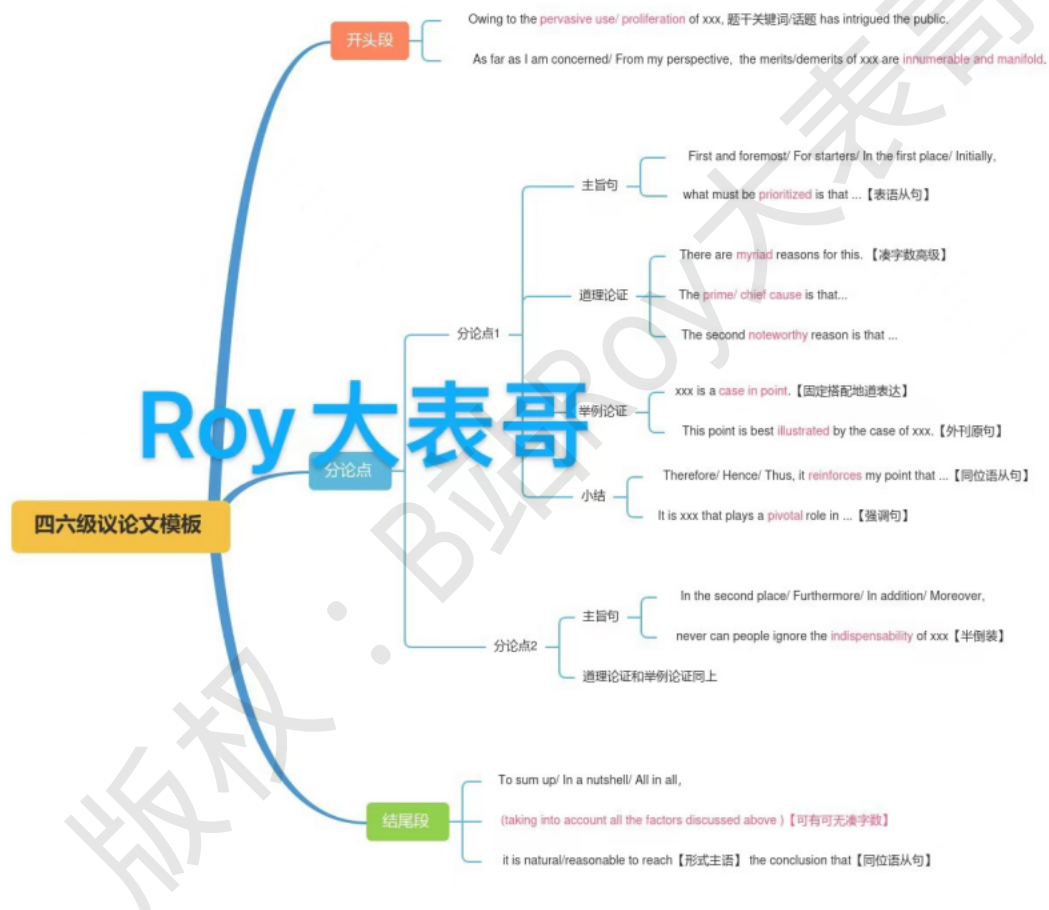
四六级议论文模板

开头段
Owing to the pervasive use/ proliferation of xxx, 题干关键词/话题 has intrigued the public.
As far as I am concerned/ From my perspective, the merits/demerits of xxx are innumerable and manifold.

分论点

分论点1
主旨句
First and foremost/ For starters/ In the first place/ Initially,
what must be prioritized is that ...【表语从句】

道理论证
There are myriad reasons for this.【凑字数高级】
The prime/ chief cause is that...
The second noteworthy reason is that ...

举例论证
xxx is a case in point.【固定搭配地道表达】
This point is best illustrated by the case of xxx.【外刊原句】

小结
Therefore/ Hence/ Thus, it reinforces my point that ...【同位语从句】
It is xxx that plays a pivotal role in ...【强调句】

分论点2
主旨句
In the second place/ Furthermore/ In addition/ Moreover,
never can people ignore the indispensability of xxx【半倒装】
道理论证和举例论证同上

结尾段
To sum up/ In a nutshell/ All in all,
(taking into account all the factors discussed above )【可有可无凑字数】
it is natural/reasonable to reach【形式主语】 the conclusion that【同位语从句】

Roy大表哥
版权 · B站Roy大表哥